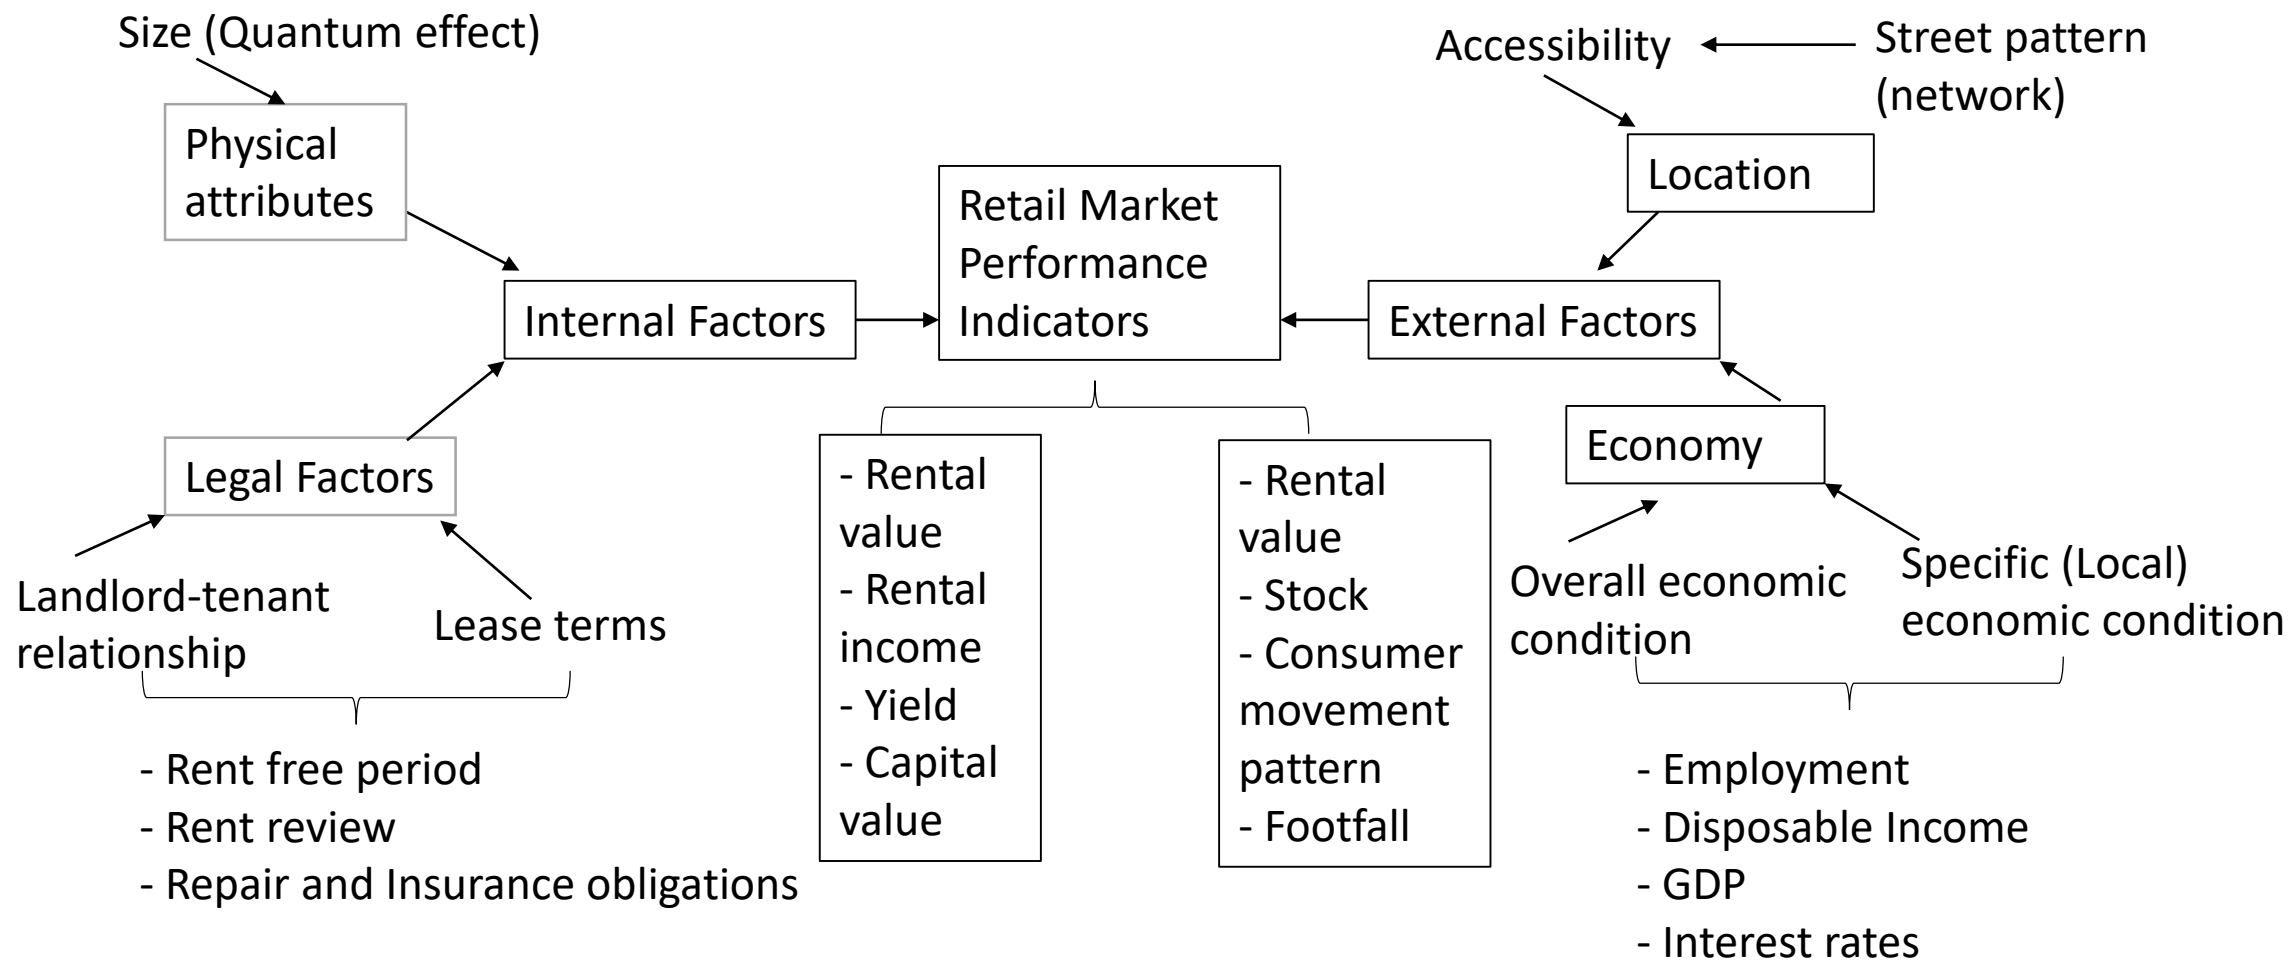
Size (Quantum effect)

Physical attributes

Internal Factors

Legal Factors

Landlord-tenant relationship

Lease terms

- Rent free period
- Rent review
- Repair and Insurance obligations

Retail Market Performance Indicators

- Rental value
- Rental income
- Yield
- Capital value

- Rental value
- Stock
- Consumer movement pattern
- Footfall

Accessibility

Street pattern (network)

Location

External Factors

Economy

Overall economic condition

Specific (Local) economic condition

- Employment
- Disposable Income
- GDP
- Interest rates